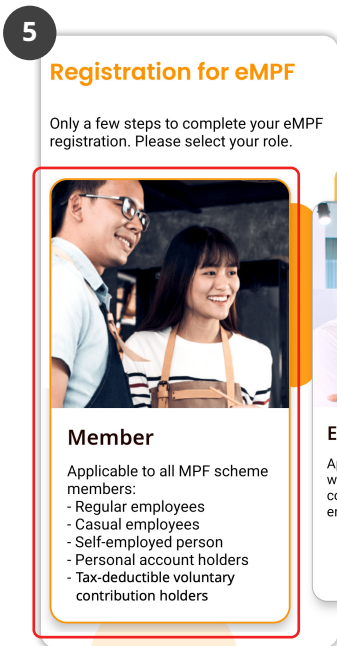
5

Registration for eMPF

Only a few steps to complete your eMPF registration. Please select your role.

Member

Applicable to all MPF scheme members:
- Regular employees
- Casual employees
- Self-employed person
- Personal account holders
- Tax-deductible voluntary contribution holders

E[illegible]

A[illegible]
w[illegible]
c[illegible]
e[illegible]